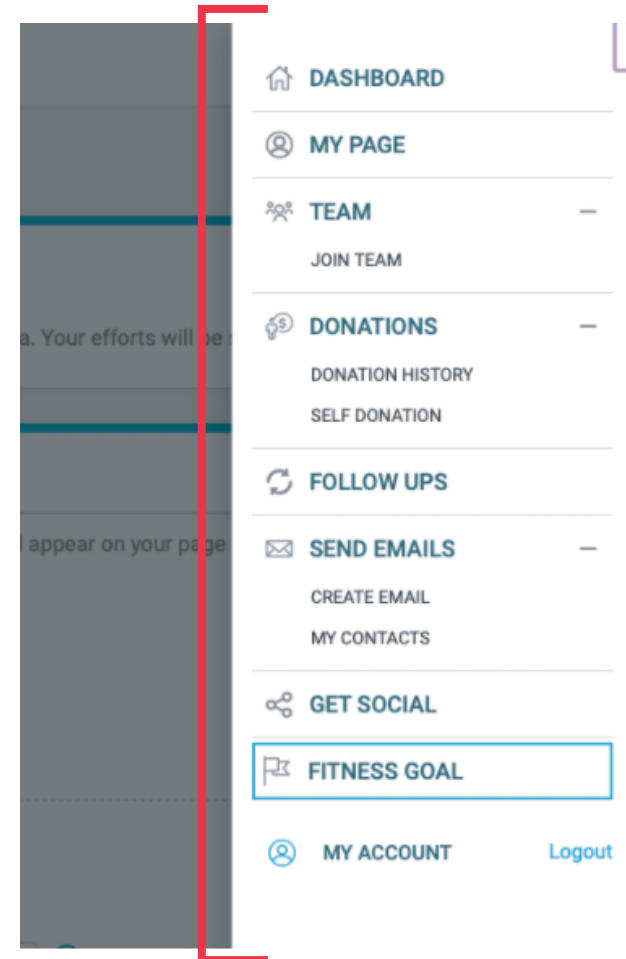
a. Your efforts will be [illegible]

l appear on your page

DASHBOARD

MY PAGE

TEAM —

JOIN TEAM

DONATIONS —

DONATION HISTORY

SELF DONATION

FOLLOW UPS

SEND EMAILS —

CREATE EMAIL

MY CONTACTS

GET SOCIAL

FITNESS GOAL

MY ACCOUNT

Logout